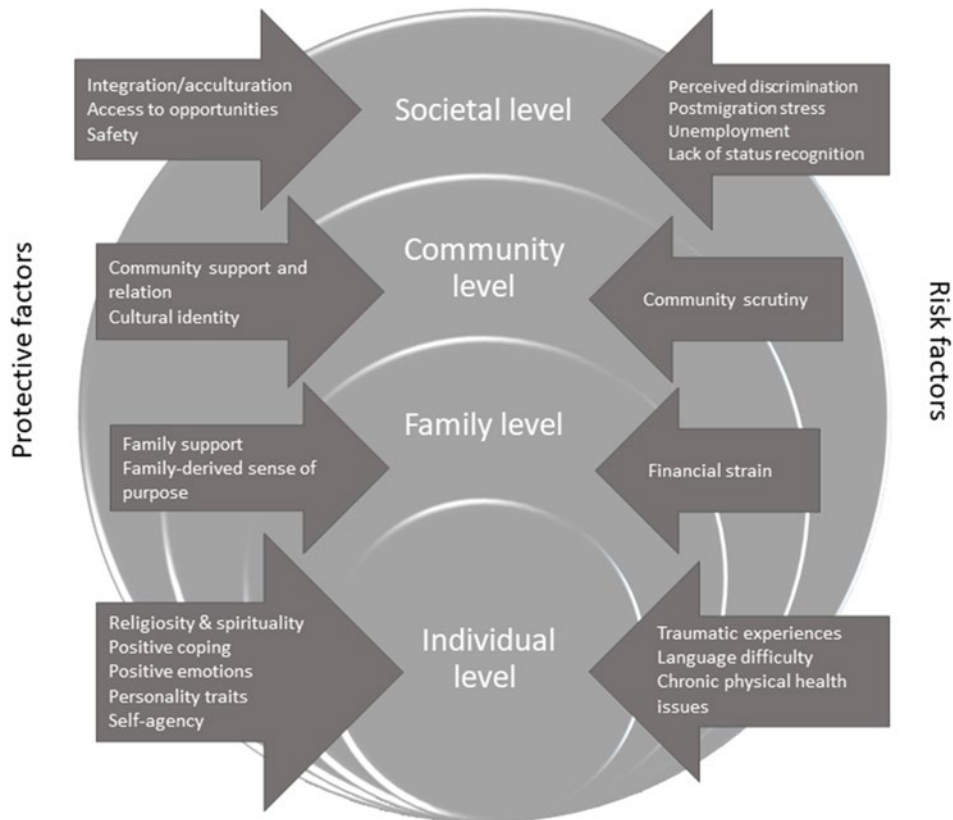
Protective factors

Integration/acculturation
Access to opportunities
Safety

Societal level

Perceived discrimination
Postmigration stress
Unemployment
Lack of status recognition

Community support and relation
Cultural identity

Community level

Community scrutiny

Family support
Family-derived sense of purpose

Family level

Financial strain

Religiosity & spirituality
Positive coping
Positive emotions
Personality traits
Self-agency

Individual level

Traumatic experiences
Language difficulty
Chronic physical health issues

Risk factors